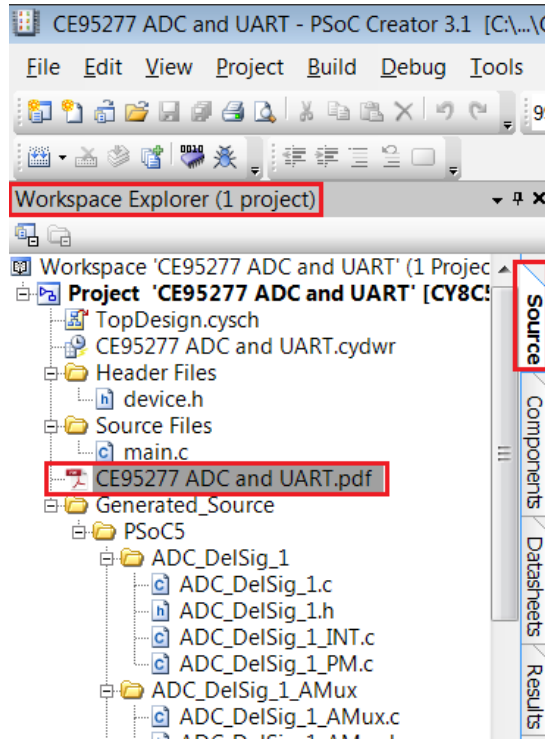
CE95277 ADC and UART - PSoC Creator 3.1 [C:\...\C

File Edit View Project Build Debug Tools

Workspace Explorer (1 project)

Workspace 'CE95277 ADC and UART' (1 Projec

Project 'CE95277 ADC and UART' [CY8C5

TopDesign.cysch

CE95277 ADC and UART.cydwr

Header Files

device.h

Source Files

main.c

CE95277 ADC and UART.pdf

Generated_Source

PSoC5

ADC_DelSig_1

ADC_DelSig_1.c

ADC_DelSig_1.h

ADC_DelSig_1_INT.c

ADC_DelSig_1_PM.c

ADC_DelSig_1_AMux

ADC_DelSig_1_AMux.c

Source

Components

Datasheets

Results